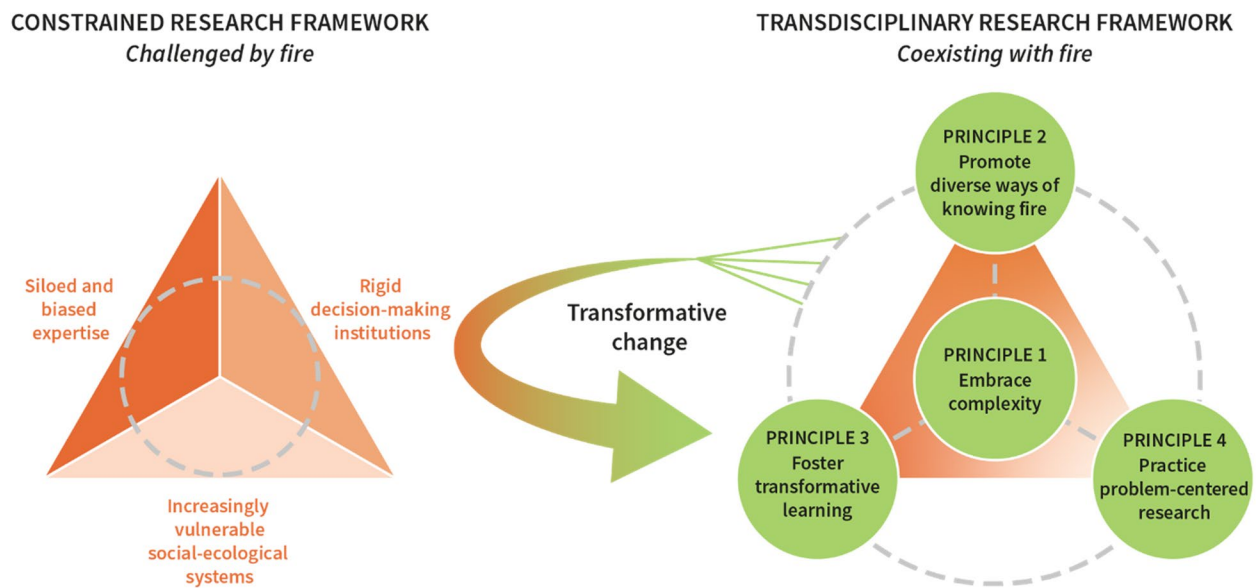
CONSTRAINED RESEARCH FRAMEWORK
Challenged by fire

Siloed and biased expertise

Rigid decision-making institutions

Increasingly vulnerable social-ecological systems

Transformative change

TRANSDISCIPLINARY RESEARCH FRAMEWORK
Coexisting with fire

PRINCIPLE 2
Promote diverse ways of knowing fire

PRINCIPLE 1
Embrace complexity

PRINCIPLE 3
Foster transformative learning

PRINCIPLE 4
Practice problem-centered research